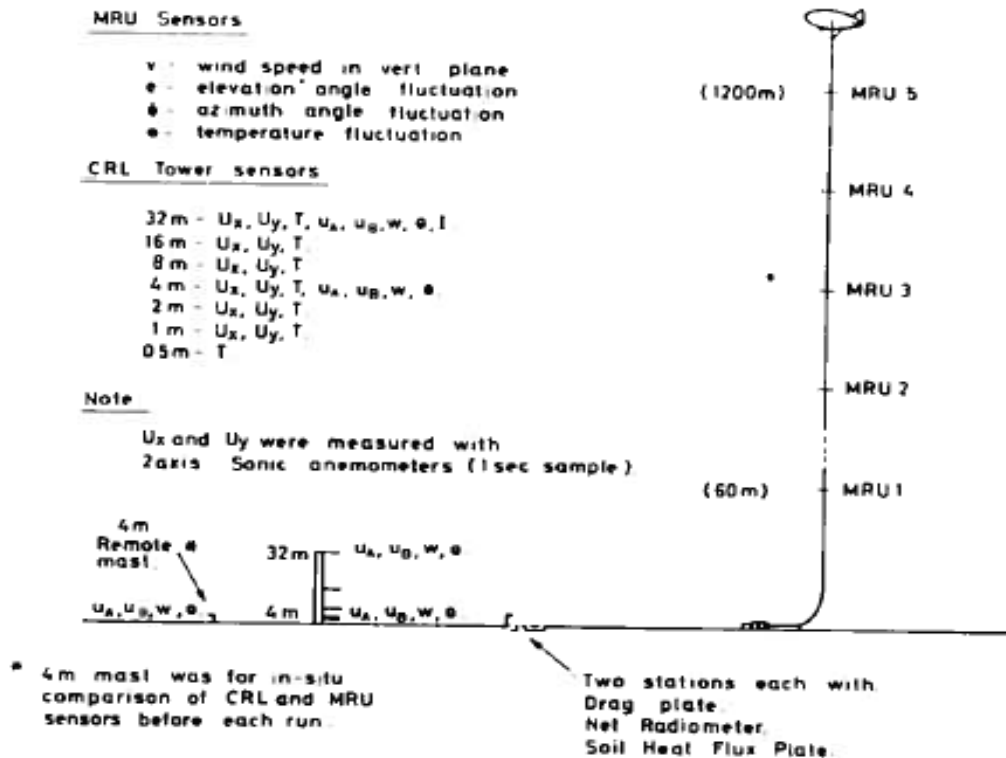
MRU Sensors

v - wind speed in vert plane
e - elevation angle fluctuation
ϕ - azimuth angle fluctuation
e - temperature fluctuation

CRL Tower sensors

32 m - $U_x$, $U_y$, T, $u_A$, $u_B$, w, e, I
16 m - $U_x$, $U_y$, T
8 m - $U_x$, $U_y$, T
4 m - $U_x$, $U_y$, T, $u_A$, $u_B$, w, e
2 m - $U_x$, $U_y$, T
1 m - $U_x$, $U_y$, T
0.5 m - T

Note

$U_x$ and $U_y$ were measured with 2axis Sonic anemometers (1sec sample)

(1200m) MRU 5

MRU 4

MRU 3

MRU 2

(60m) MRU 1

4m Remote * mast

$u_A$, $u_B$, w, e

32m — $u_A$, $u_B$, w, e

4m — $u_A$, $u_B$, w, e

* 4m mast was for in-situ comparison of CRL and MRU sensors before each run.

Two stations each with Drag plate. Net Radiometer. Soil Heat Flux Plate.